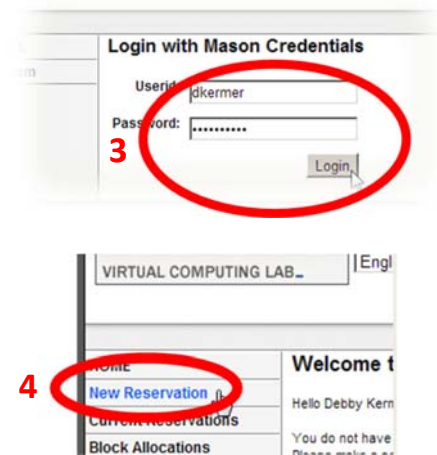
Login with Mason Credentials

Userid: dkermer

Password: ••••••••••

3

Login

VIRTUAL COMPUTING LAB

Engl

HOME

4

New Reservation

Current Reservations

Block Allocations

Welcome t

Hello Debby Kern

You do not have

Please make a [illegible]